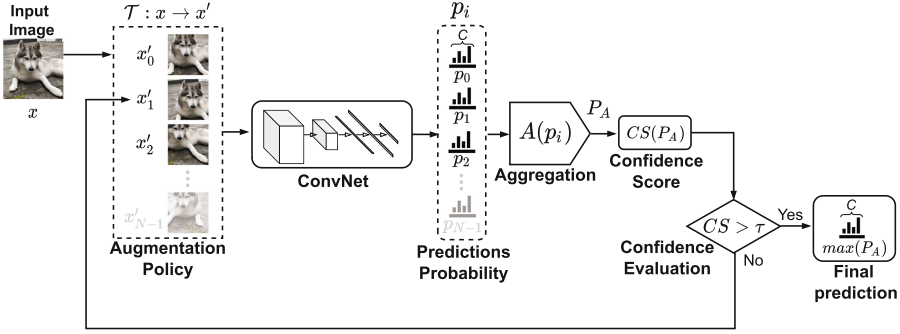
Input Image

$x$

$\mathcal{T} : x \rightarrow x'$

$x'_0$

$x'_1$

$x'_2$

$x'_{N-1}$

Augmentation Policy

ConvNet

$p_i$

$C$

$p_0$

$p_1$

$p_2$

$p_{N-1}$

Predictions Probability

$A(p_i)$

$P_A$

Aggregation

$CS(P_A)$

Confidence Score

$CS > \tau$

Confidence Evaluation

Yes

No

$C$

$max(P_A)$

Final prediction